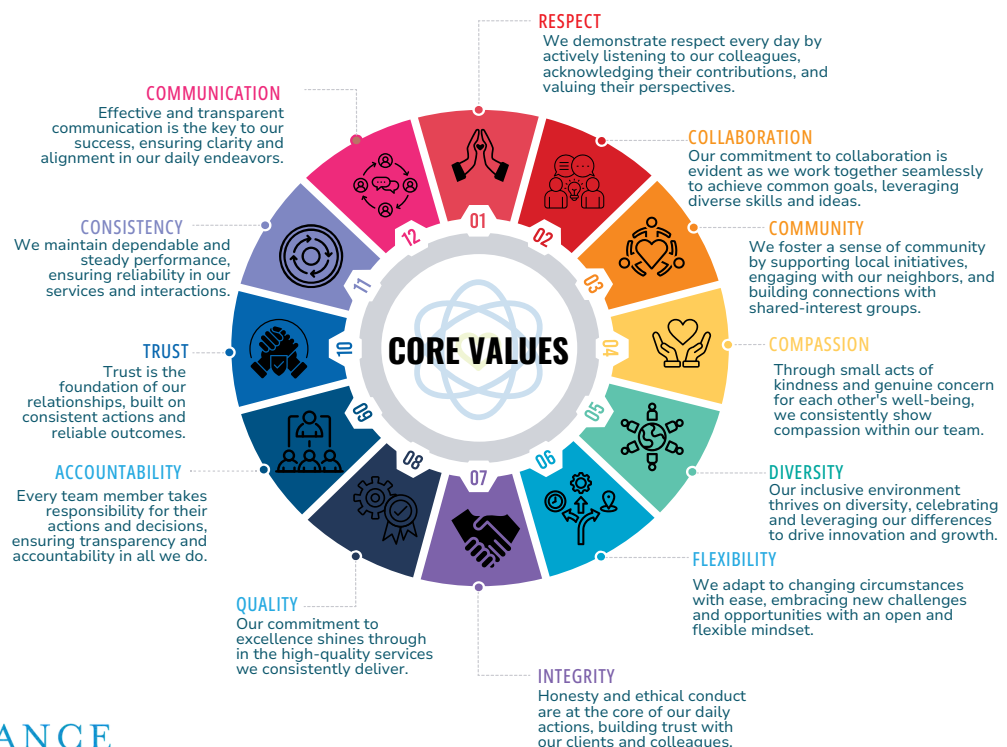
RESPECT
We demonstrate respect every day by actively listening to our colleagues, acknowledging their contributions, and valuing their perspectives.

COLLABORATION
Our commitment to collaboration is evident as we work together seamlessly to achieve common goals, leveraging diverse skills and ideas.

COMMUNITY
We foster a sense of community by supporting local initiatives, engaging with our neighbors, and building connections with shared-interest groups.

COMPASSION
Through small acts of kindness and genuine concern for each other's well-being, we consistently show compassion within our team.

DIVERSITY
Our inclusive environment thrives on diversity, celebrating and leveraging our differences to drive innovation and growth.

FLEXIBILITY
We adapt to changing circumstances with ease, embracing new challenges and opportunities with an open and flexible mindset.

INTEGRITY
Honesty and ethical conduct are at the core of our daily actions, building trust with our clients and colleagues.

QUALITY
Our commitment to excellence shines through in the high-quality services we consistently deliver.

ACCOUNTABILITY
Every team member takes responsibility for their actions and decisions, ensuring transparency and accountability in all we do.

TRUST
Trust is the foundation of our relationships, built on consistent actions and reliable outcomes.

CONSISTENCY
We maintain dependable and steady performance, ensuring reliability in our services and interactions.

COMMUNICATION
Effective and transparent communication is the key to our success, ensuring clarity and alignment in our daily endeavors.

01 02 03 04 05 06 07 08 09 10 11 12

CORE VALUES

ANCE